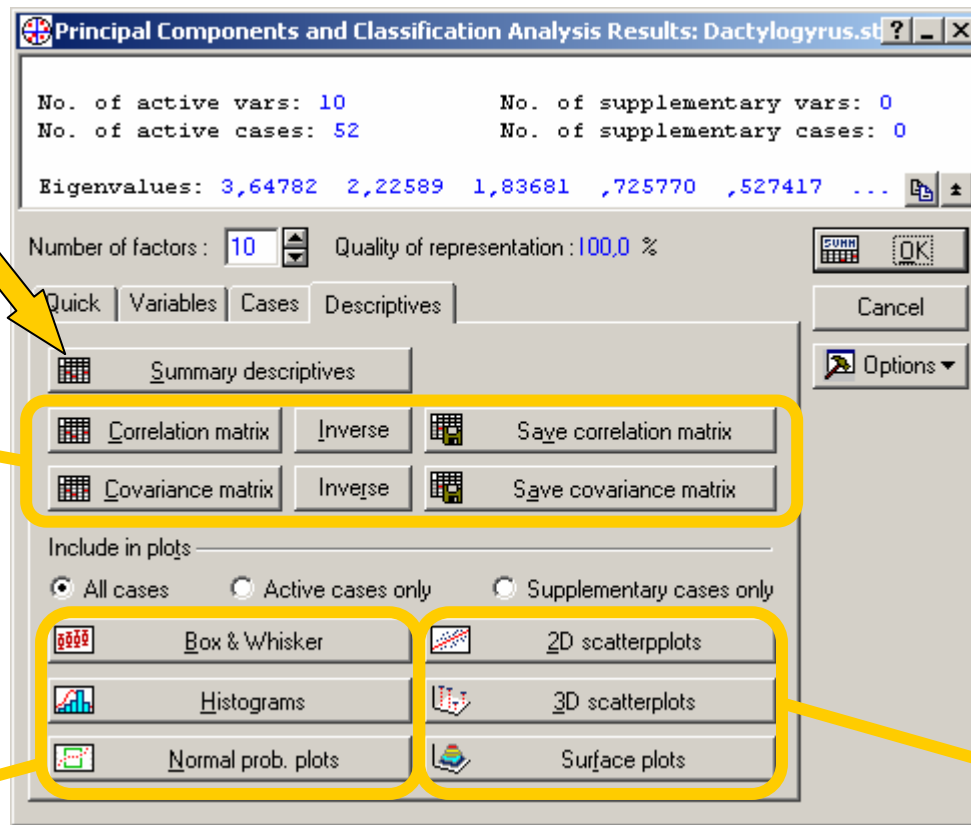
Principal Components and Classification Analysis Results: Dactylogyrus.st

No. of active vars: 10 No. of supplementary vars: 0
No. of active cases: 52 No. of supplementary cases: 0

Eigenvalues: 3,64782 2,22589 1,83681 ,725770 ,527417 ...

Number of factors : 10 Quality of representation : 100,0 %

OK

Cancel

Options

Quick | Variables | Cases | Descriptives

Summary descriptives

Correlation matrix | Inverse | Save correlation matrix

Covariance matrix | Inverse | Save covariance matrix

Include in plots

All cases | Active cases only | Supplementary cases only

Box & Whisker | 2D scatterplots

Histograms | 3D scatterplots

Normal prob. plots | Surface plots